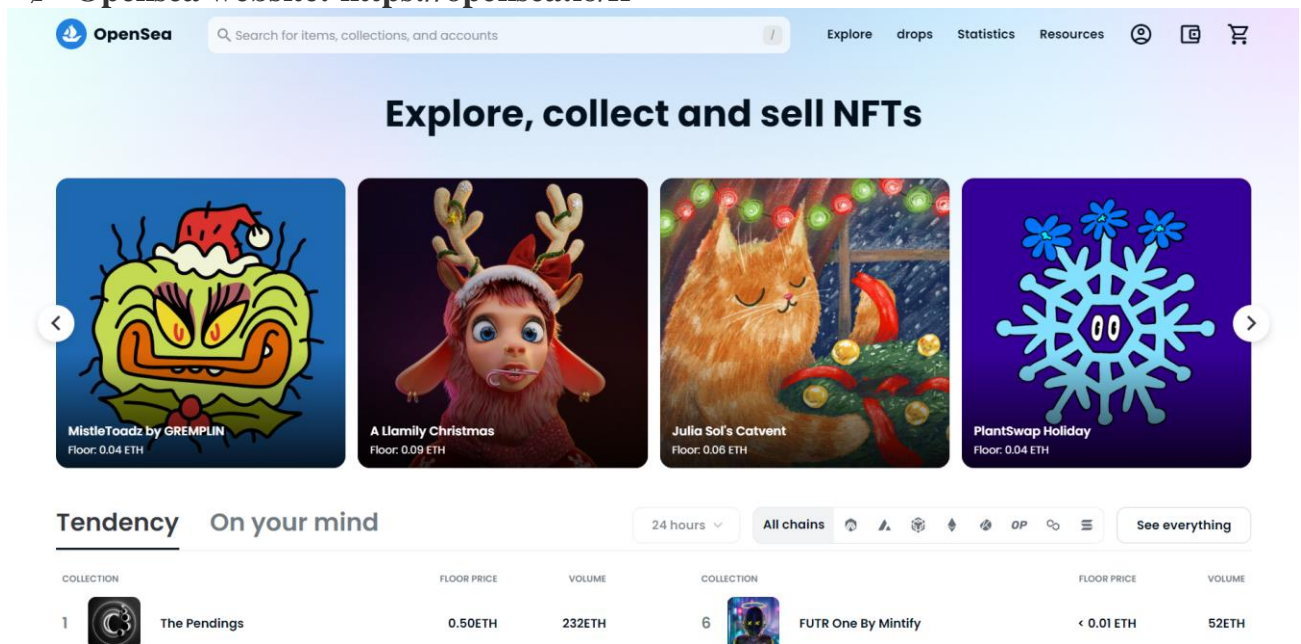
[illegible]

OpenSea

Search for items, collections, and accounts

/

Explore drops Statistics Resources

Explore, collect and sell NFTs

MistleToadz by GREMPLIN
Floor: 0.04 ETH

A Llamily Christmas
Floor: 0.09 ETH

Julia Sol's Catvent
Floor: 0.06 ETH

PlantSwap Holiday
Floor: 0.04 ETH

Tendency On your mind

24 hours

All chains

OP

See everything

| COLLECTION | | FLOOR PRICE | VOLUME | COLLECTION | | FLOOR PRICE | VOLUME |
|---|---|---|---|---|---|---|---|
| 1 | The Pendings | 0.50ETH | 232ETH | 6 | FUTR One By Mintify | < 0.01 ETH | 52ETH |